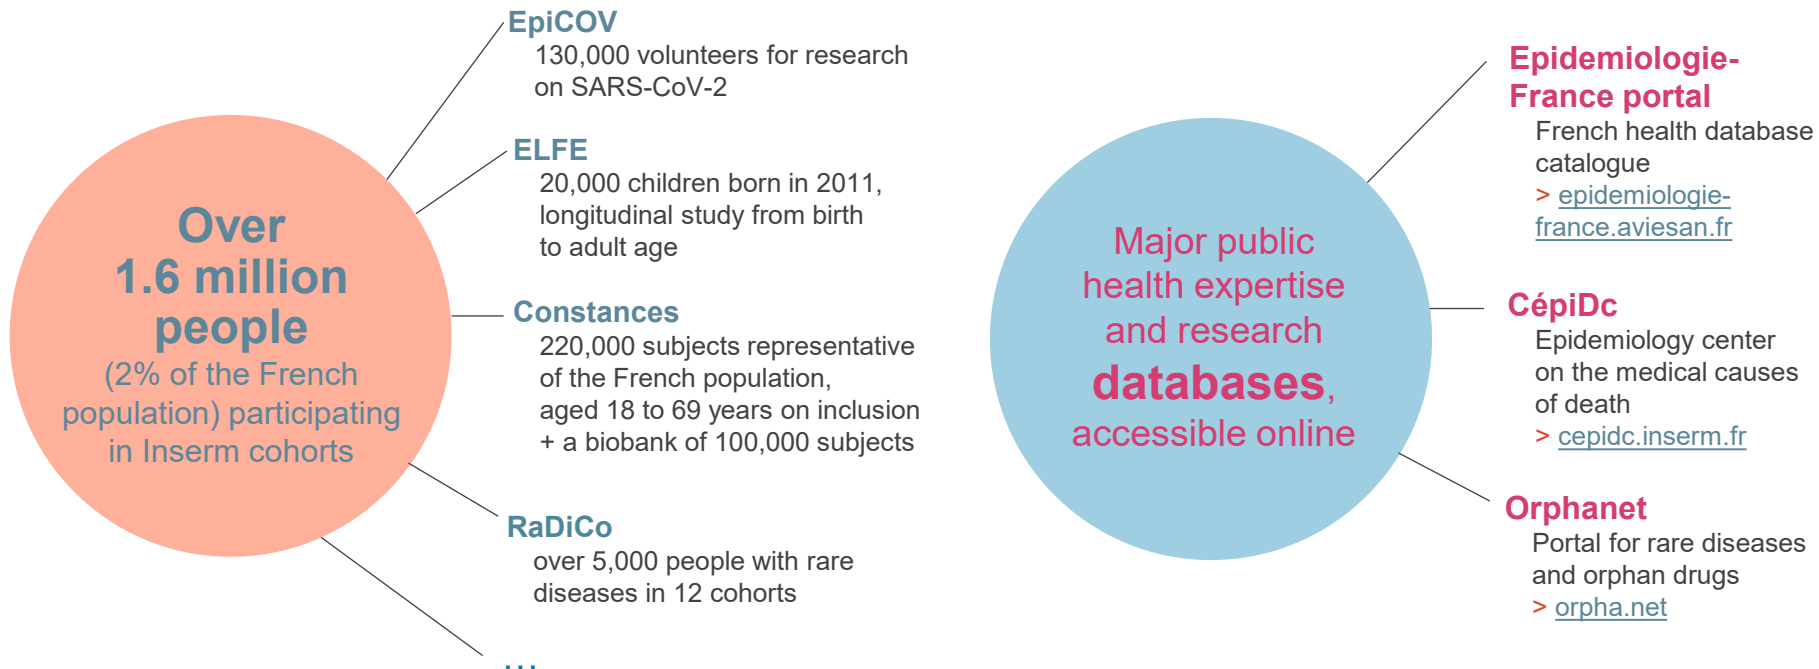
Over 1.6 million people (2% of the French population) participating in Inserm cohorts

EpiCOV
130,000 volunteers for research on SARS-CoV-2

ELFE
20,000 children born in 2011, longitudinal study from birth to adult age

Constances
220,000 subjects representative of the French population, aged 18 to 69 years on inclusion + a biobank of 100,000 subjects

RaDiCo
over 5,000 people with rare diseases in 12 cohorts

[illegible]

Major public health expertise and research databases, accessible online

Epidemiologie-France portal
French health database catalogue
> epidemiologie-france.aviesan.fr

CépiDc
Epidemiology center on the medical causes of death
> cepidc.inserm.fr

Orphanet
Portal for rare diseases and orphan drugs
> orpha.net